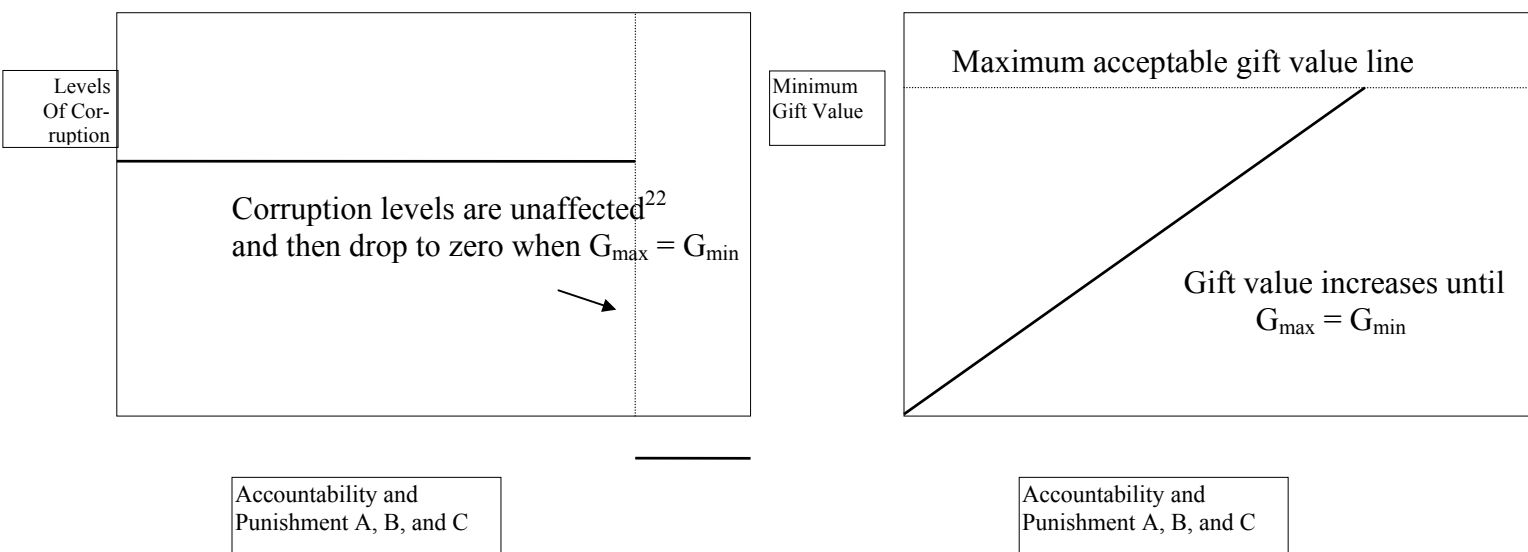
Levels Of Corruption

Corruption levels are unaffected$^{22}$ and then drop to zero when $G_{max} = G_{min}$

Accountability and Punishment A, B, and C

Minimum Gift Value

Maximum acceptable gift value line

Gift value increases until $G_{max} = G_{min}$

Accountability and Punishment A, B, and C